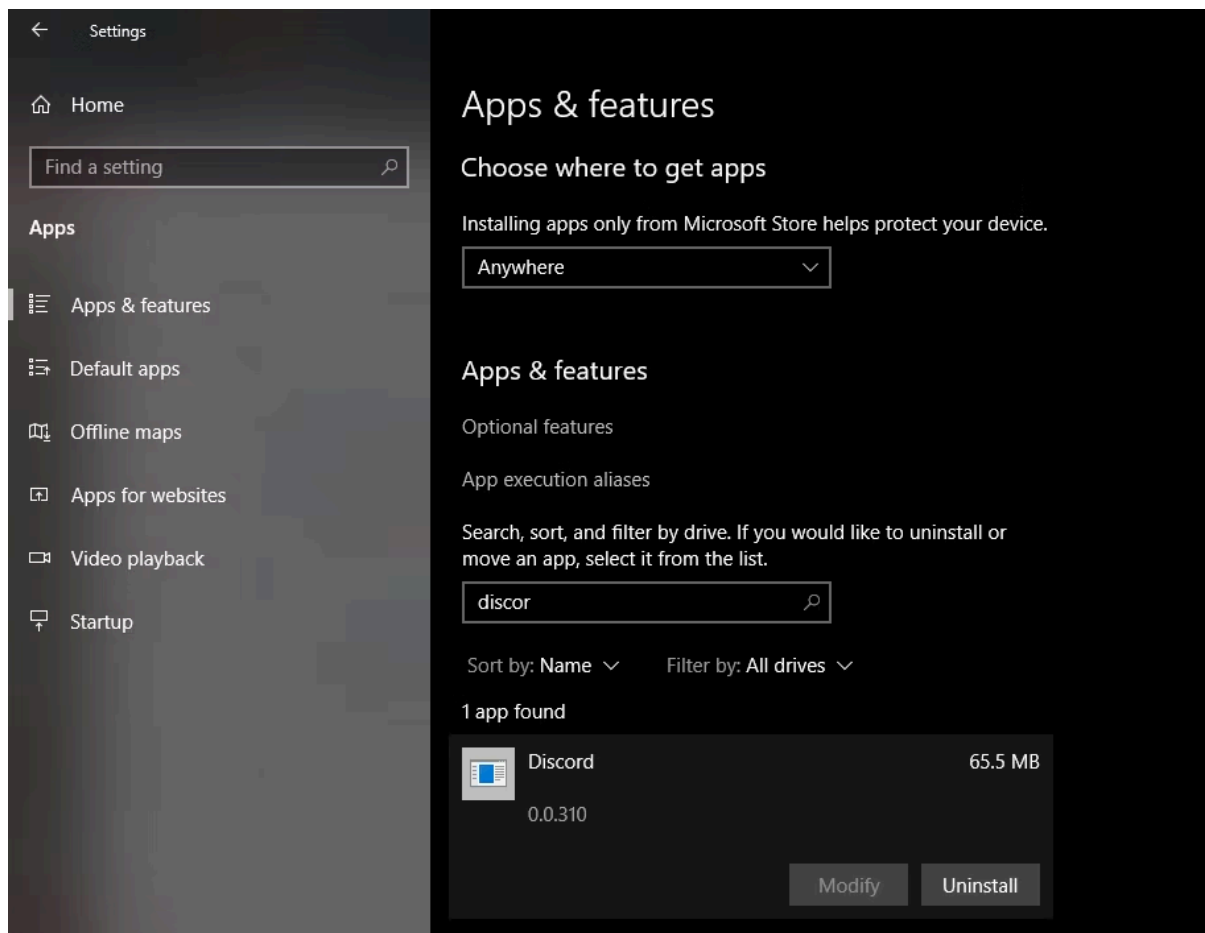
Settings

Home

Find a setting

Apps

Apps & features

Default apps

Offline maps

Apps for websites

Video playback

Startup

Apps & features

Choose where to get apps

Installing apps only from Microsoft Store helps protect your device.

Anywhere

Apps & features

Optional features

App execution aliases

Search, sort, and filter by drive. If you would like to uninstall or move an app, select it from the list.

discor

Sort by: Name

Filter by: All drives

1 app found

Discord

65.5 MB

0.0.310

Modify

Uninstall